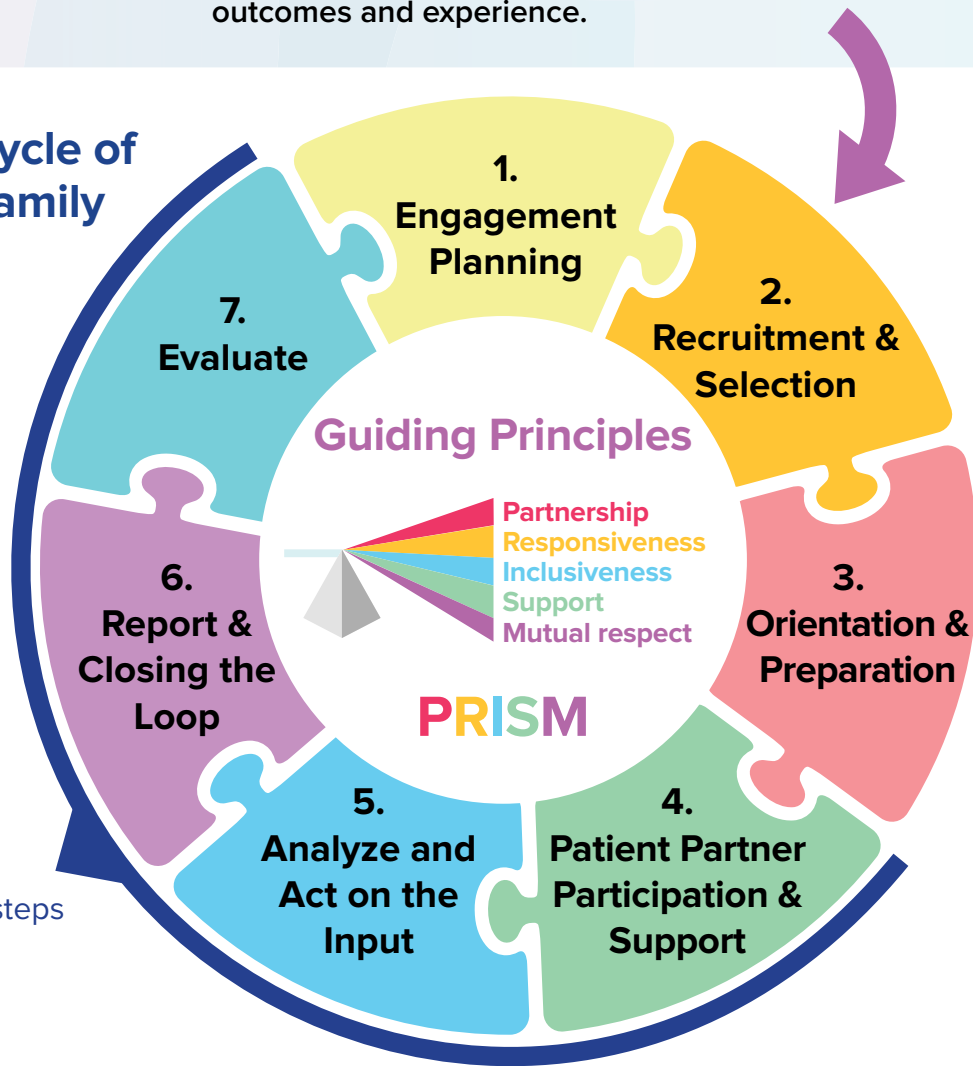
outcomes and experience.

ycle of
amily

steps

1.
Engagement Planning

2.
Recruitment & Selection

3.
Orientation & Preparation

4.
Patient Partner Participation & Support

5.
Analyze and Act on the Input

6.
Report & Closing the Loop

7.
Evaluate

Guiding Principles

Partnership
Responsiveness
Inclusiveness
Support
Mutual respect

PRISM